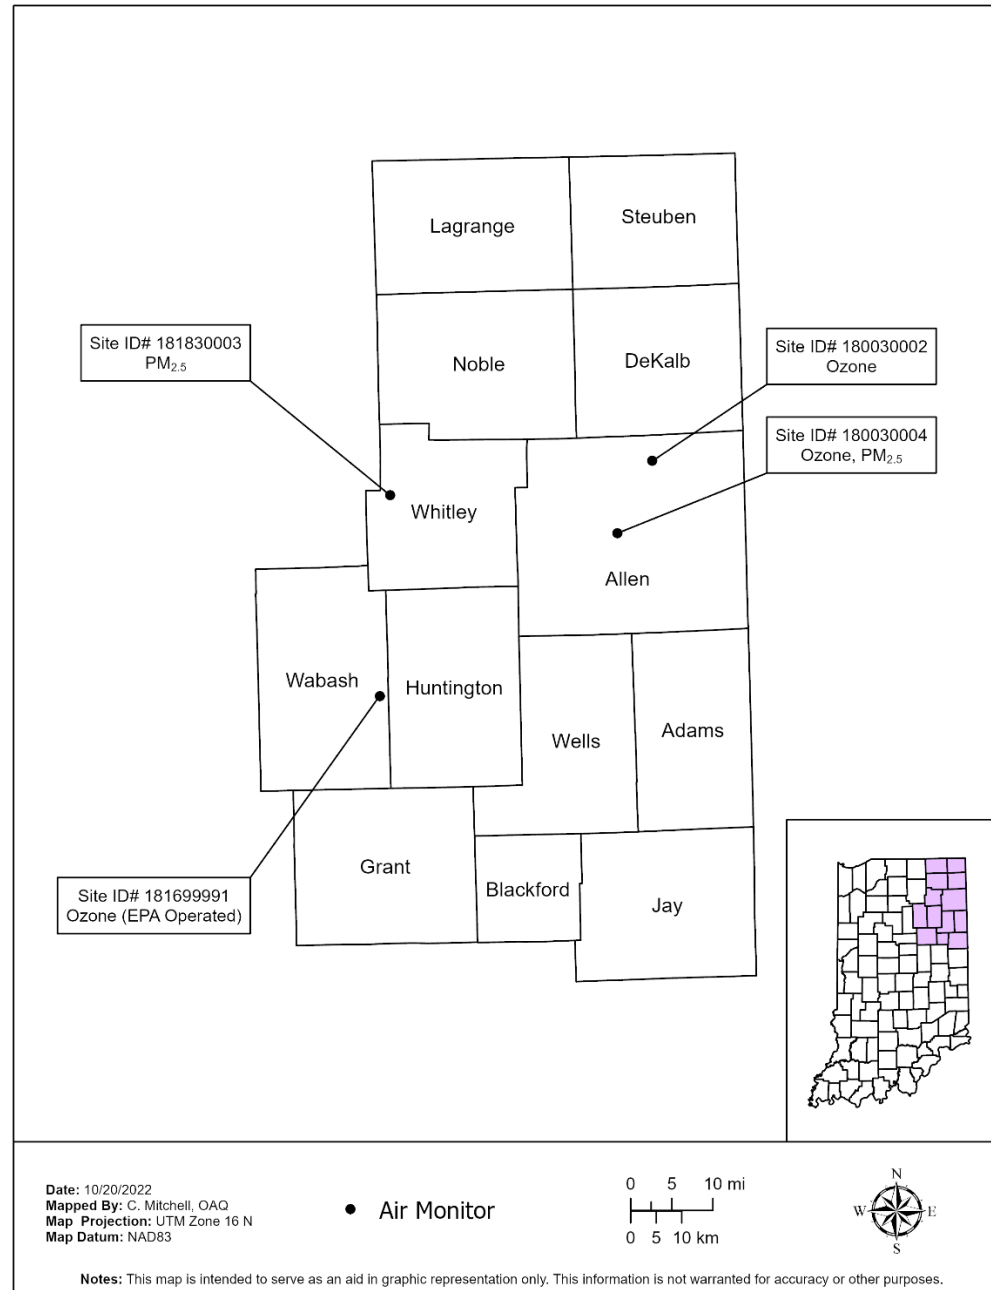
Lagrange

Steuben

Site ID# 181830003
$PM_{2.5}$

Noble

DeKalb

Site ID# 180030002
Ozone

Site ID# 180030004
Ozone, $PM_{2.5}$

Whitley

Allen

Wabash

Huntington

Wells

Adams

Grant

Blackford

Jay

Site ID# 181699991
Ozone (EPA Operated)

Date: 10/20/2022
Mapped By: C. Mitchell, OAQ
Map Projection: UTM Zone 16 N
Map Datum: NAD83

Air Monitor

0 5 10 mi
0 5 10 km

N
W E
S

Notes: This map is intended to serve as an aid in graphic representation only. This information is not warranted for accuracy or other purposes.